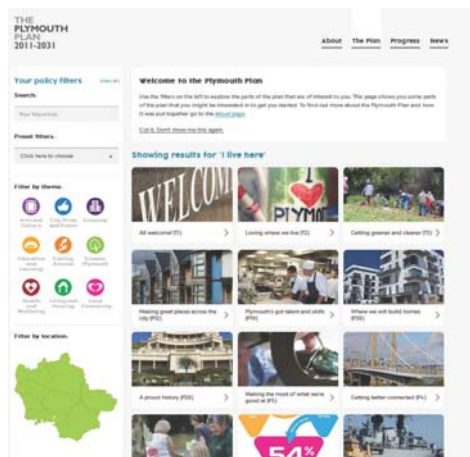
THE PLYMOUTH PLAN 2011-2031

About The Plan Progress News

Your policy filters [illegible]

Search:

Your keywords

Preset filters:

Click here to choose

Filter by theme:

Arts and Culture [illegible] Economy

Education and Learning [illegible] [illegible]

Health and Wellbeing Living and Housing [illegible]

Filter by location:

Welcome to the Plymouth Plan

Use the filters on the left to explore the parts of the plan that are of interest to you. This page shows you some parts of the plan that you might be interested in to get you started. To find out more about the Plymouth Plan and how it was put together go to the about page.

Got it. Don't show me this again.

Showing results for 'I live here'

WELCOM

All welcome! (P1)

PLYM

Loving where we live (P2)

Getting greener and cleaner (P3)

Making great places across the city (P2)

Plymouth's got talent and skills (P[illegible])

Where we will build homes (P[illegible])

A proud history (P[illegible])

Making the most of what we're good at (P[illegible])

Getting better connected (P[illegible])

54%